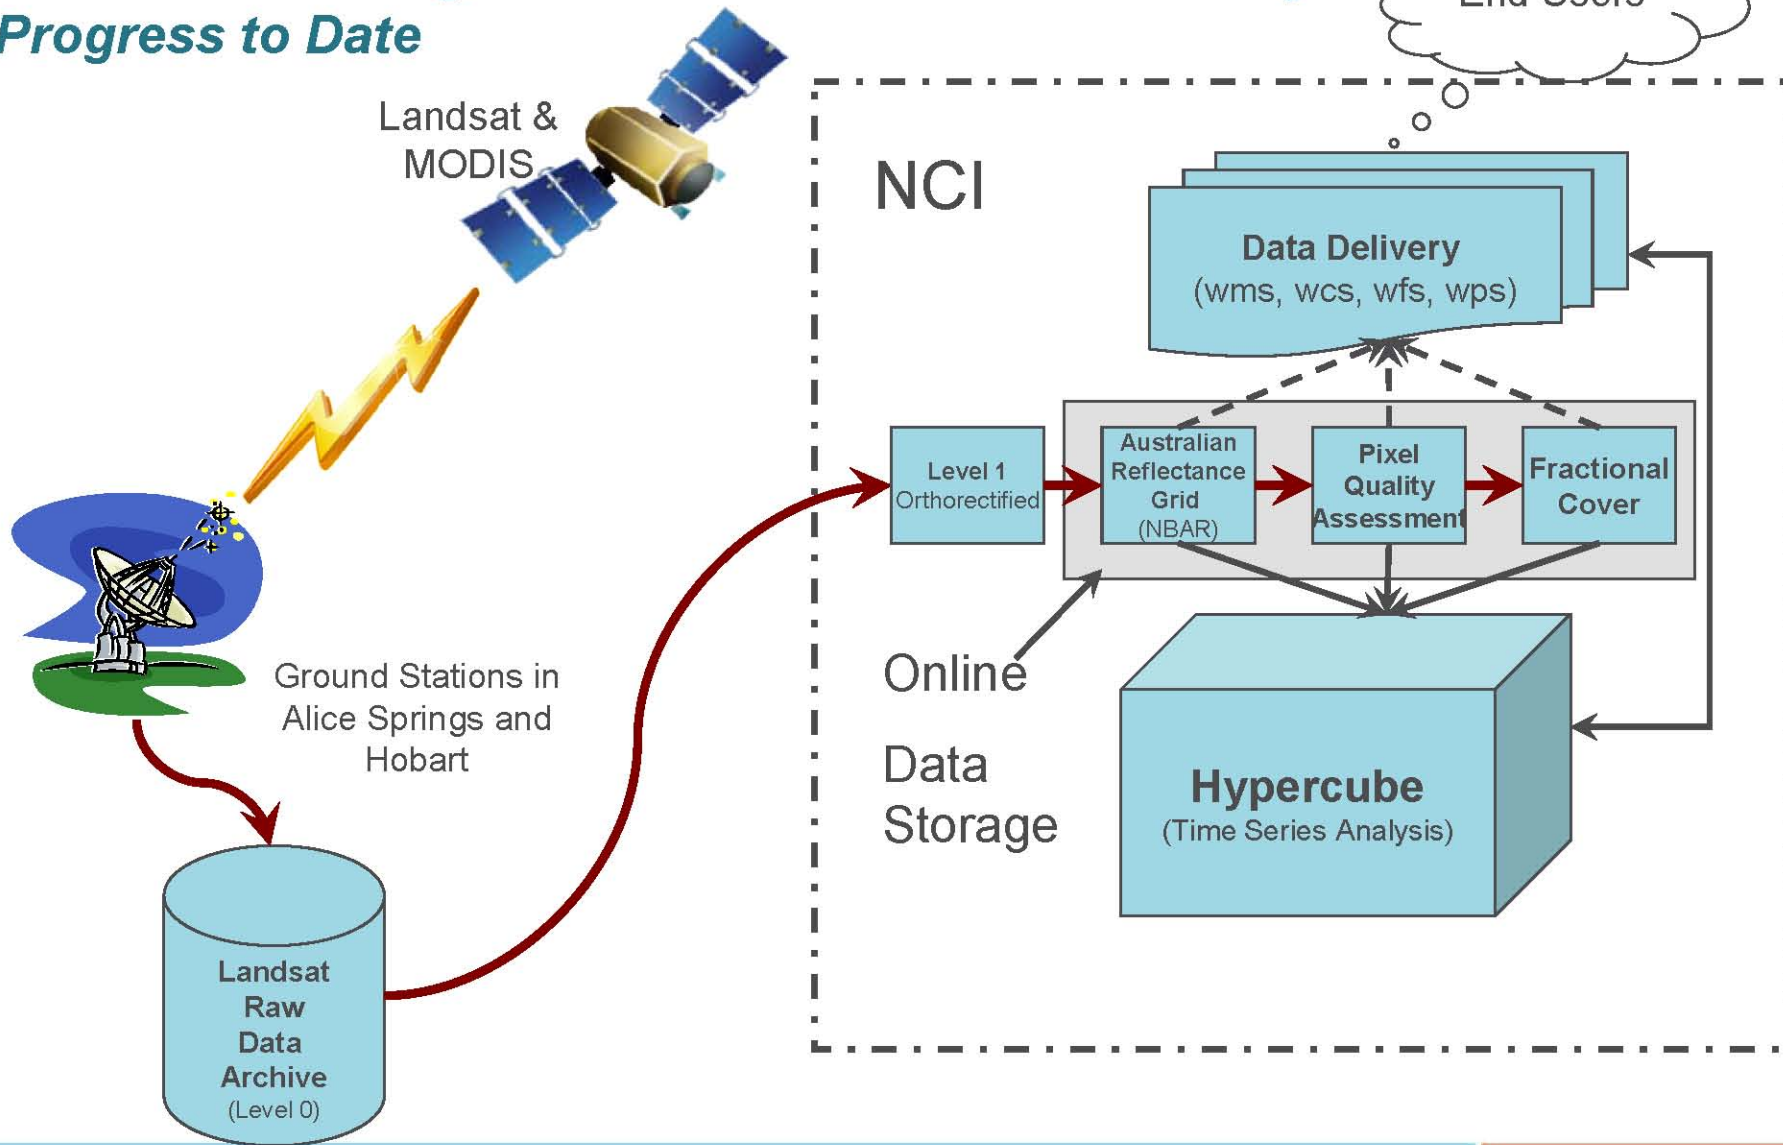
Progress to Date

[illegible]

Landsat & MODIS

NCI

Data Delivery (wms, wcs, wfs, wps)

Level 1 Orthorectified

Australian Reflectance Grid (NBAR)

Pixel Quality Assessment

Fractional Cover

Online

Data Storage

Hypercube (Time Series Analysis)

Ground Stations in Alice Springs and Hobart

Landsat Raw Data Archive (Level 0)